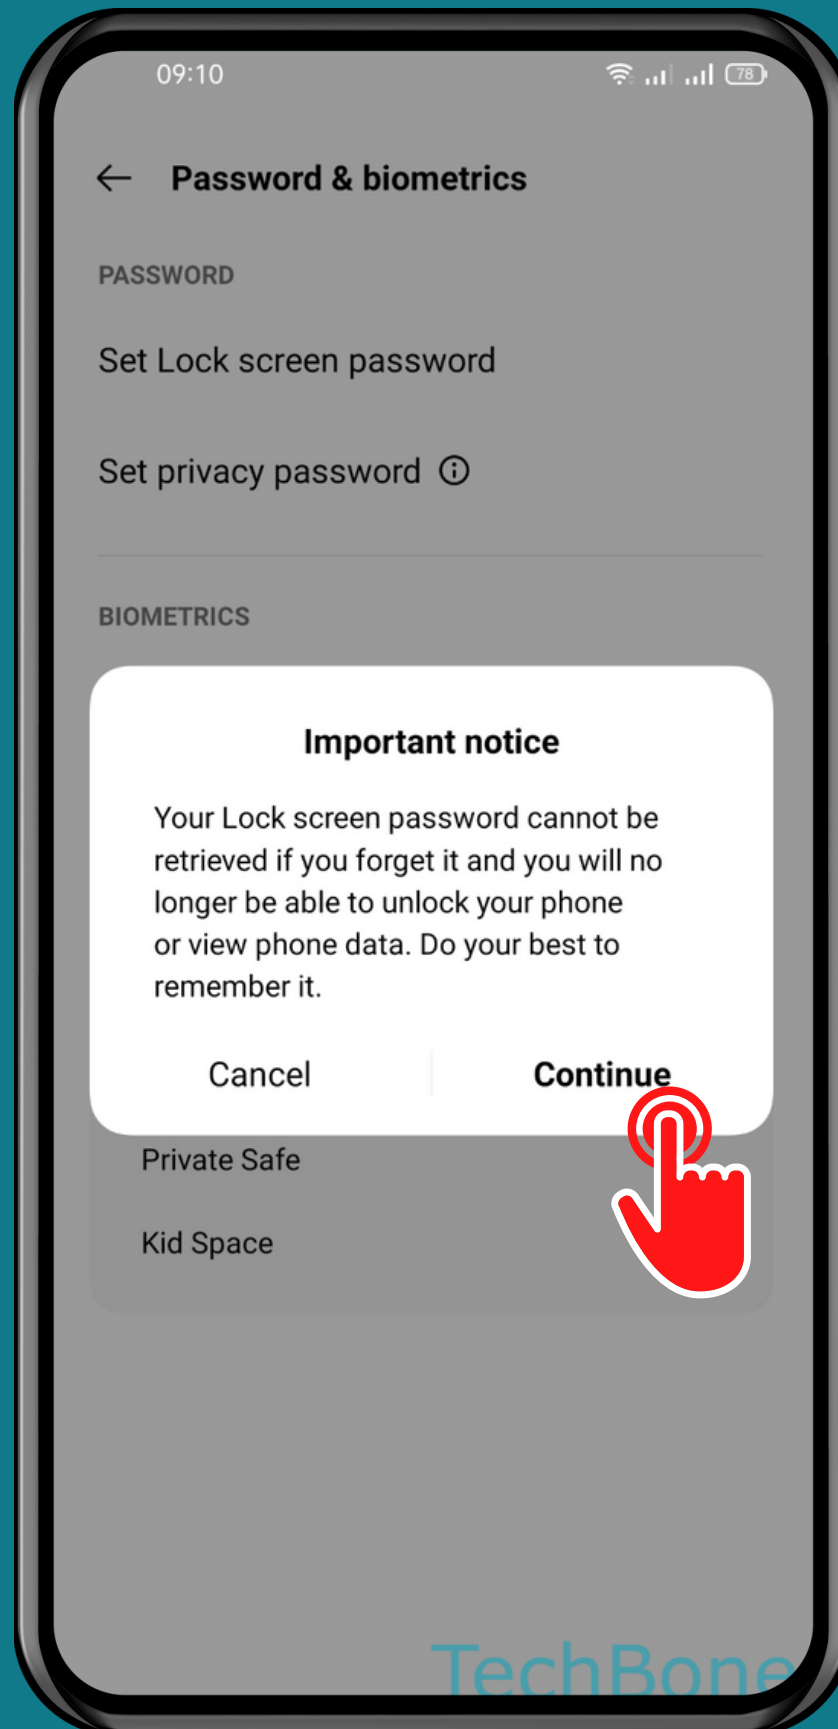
09:10

78

Password & biometrics

PASSWORD

Set Lock screen password

Set privacy password ⓘ

BIOMETRICS

Important notice

Your Lock screen password cannot be retrieved if you forget it and you will no longer be able to unlock your phone or view phone data. Do your best to remember it.

Cancel

Continue

Private Safe

Kid Space

TechBone